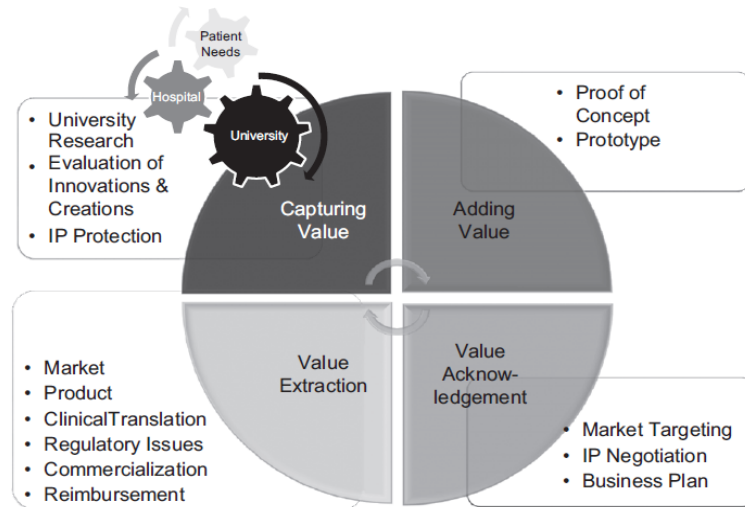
Patient Needs

Hospital

University

• University Research
• Evaluation of Innovations & Creations
• IP Protection

Capturing Value

• Proof of Concept
• Prototype

Adding Value

Value Extraction

Value Acknowledgement

• Market
• Product
• ClinicalTranslation
• Regulatory Issues
• Commercialization
• Reimbursement

• Market Targeting
• IP Negotiation
• Business Plan